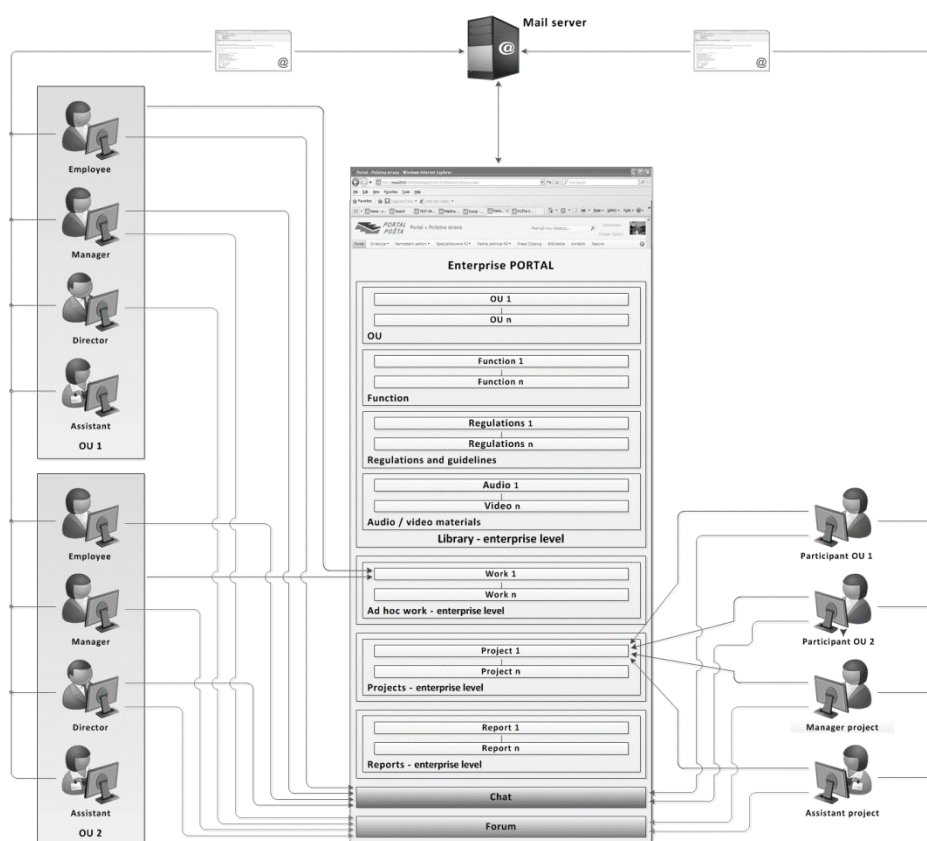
Mail server

Employee

Manager

Director

Assistant

OU 1

Employee

Manager

Director

Assistant

OU 2

Enterprise PORTAL

OU 1

OU n

OU

Function 1

Function n

Function

Regulations 1

Regulations n

Regulations and guidelines

Audio 1

Video n

Audio / video materials

Library - enterprise level

Work 1

Work n

Ad hoc work - enterprise level

Project 1

Project n

Projects - enterprise level

Report 1

Report n

Reports - enterprise level

Chat

Forum

Participant OU 1

Participant OU 2

Manager project

Assistant project